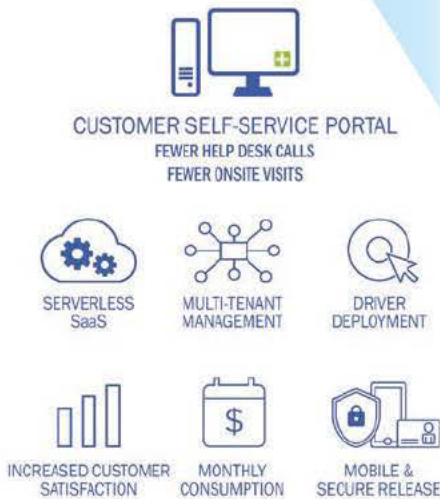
CUSTOMER SELF-SERVICE PORTAL
FEWER HELP DESK CALLS
FEWER ONSITE VISITS

SERVERLESS SaaS

MULTI-TENANT MANAGEMENT

DRIVER DEPLOYMENT

$

INCREASED CUSTOMER SATISFACTION

MONTHLY CONSUMPTION

MOBILE & SECURE RELEASE